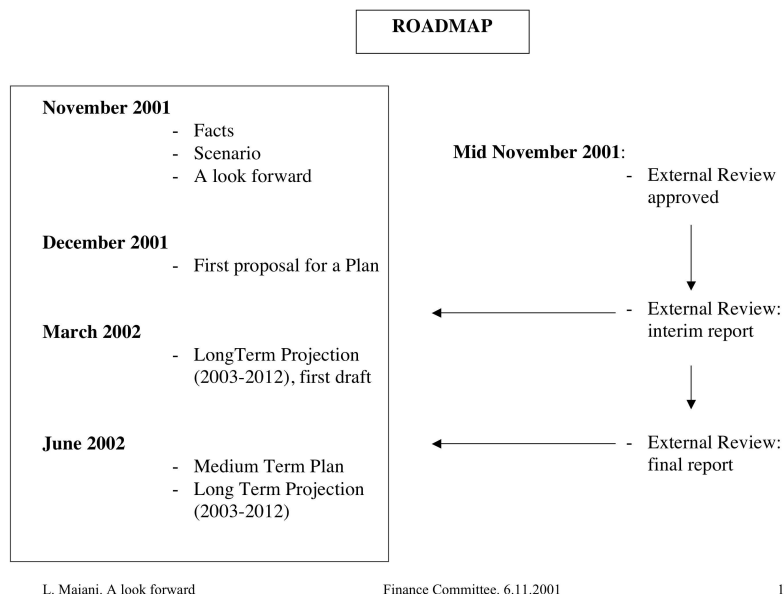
ROADMAP

November 2001
- Facts
- Scenario
- A look forward

December 2001
- First proposal for a Plan

March 2002
- LongTerm Projection (2003-2012), first draft

June 2002
- Medium Term Plan
- Long Term Projection (2003-2012)

Mid November 2001:
- External Review approved

- External Review: interim report

- External Review: final report

L. Maiani. A look forward

Finance Committee. 6.11.2001

1